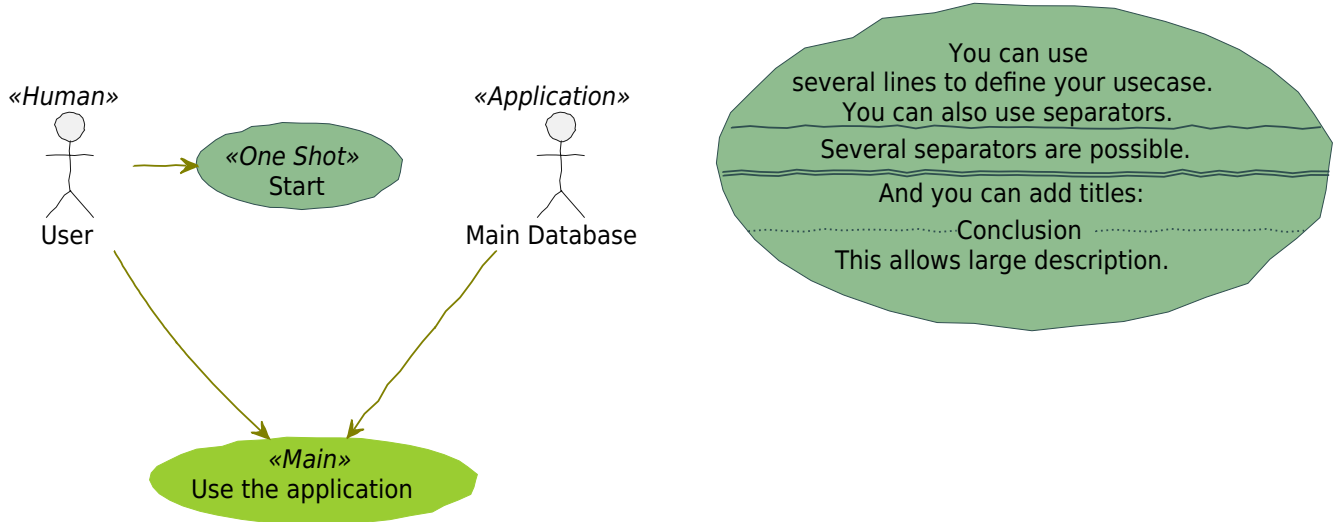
«Human»

User

«One Shot»
Start

«Application»

Main Database

«Main»
Use the application

You can use
several lines to define your usecase.
You can also use separators.

Several separators are possible.

And you can add titles:

Conclusion

This allows large description.